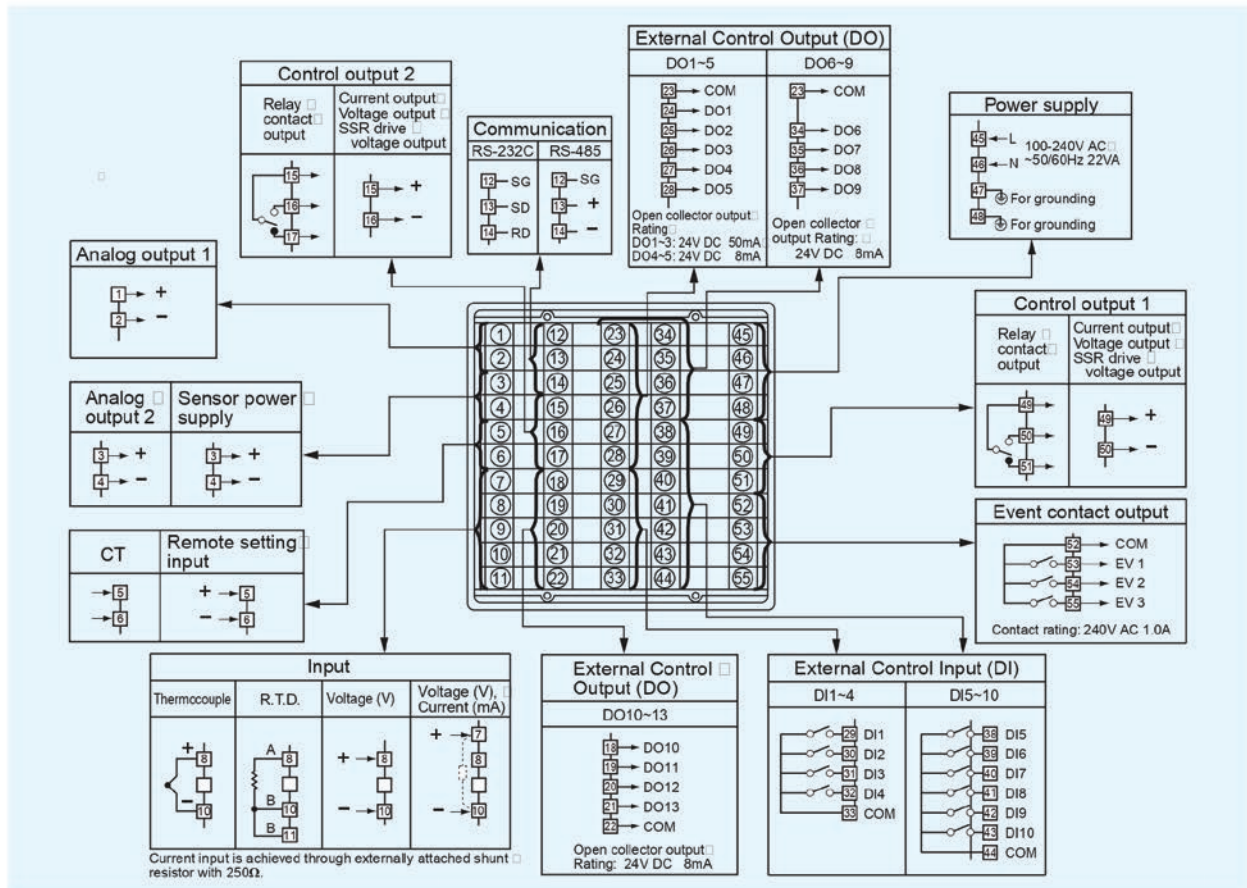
Control output 2

| Relay contact output | Current output Voltage output SSR drive voltage output |
|---|---|
| 15 16 17 | 15 + 16 − |

Communication

| RS-232C | RS-485 |
|---|---|
| 12 SG | 12 SG |
| 13 SD | 13 + |
| 14 RD | 14 − |

External Control Output (DO)

| DO1~5 | DO6~9 |
|---|---|
| 23 COM | 23 COM |
| 24 DO1 | 34 DO6 |
| 25 DO2 | 35 DO7 |
| 26 DO3 | 36 DO8 |
| 27 DO4 | 37 DO9 |
| 28 DO5 | |
| Open collector output Rating DO1~3: 24V DC 50mA DO4~5: 24V DC 8mA | Open collector output Rating: 24V DC 8mA |

Power supply
45 L
46 N
100-240V AC ~50/60Hz 22VA
47 For grounding
48 For grounding

Analog output 1
1 +
2 −

| Analog output 2 | Sensor power supply |
|---|---|
| 3 + | 3 + |
| 4 − | 4 − |

| CT | Remote setting input |
|---|---|
| 5 | + 5 |
| 6 | − 6 |

Control output 1

| Relay contact output | Current output Voltage output SSR drive voltage output |
|---|---|
| 49 50 51 | 49 + 50 − |

Event contact output
52 COM
53 EV 1
54 EV 2
55 EV 3
Contact rating: 240V AC 1.0A

1 2 3 4 5 6 7 8 9 10 11
12 13 14 15 16 17 18 19 20 21 22
23 24 25 26 27 28 29 30 31 32 33
34 35 36 37 38 39 40 41 42 43 44
45 46 47 48 49 50 51 52 53 54 55

Input

| Thermocouple | R.T.D. | Voltage (V) | Voltage (V), Current (mA) |
|---|---|---|---|
| + 8 − 10 | A 8 B 10 B 11 | + 8 − 10 | + 7 8 − 10 |

Current input is achieved through externally attached shunt resistor with 250Ω.

External Control Output (DO)
DO10~13
18 DO10
19 DO11
20 DO12
21 DO13
22 COM
Open collector output Rating: 24V DC 8mA

External Control Input (DI)

| DI1~4 | DI5~10 |
|---|---|
| 29 DI1 | 38 DI5 |
| 30 DI2 | 39 DI6 |
| 31 DI3 | 40 DI7 |
| 32 DI4 | 41 DI8 |
| 33 COM | 42 DI9 |
| | 43 DI10 |
| | 44 COM |